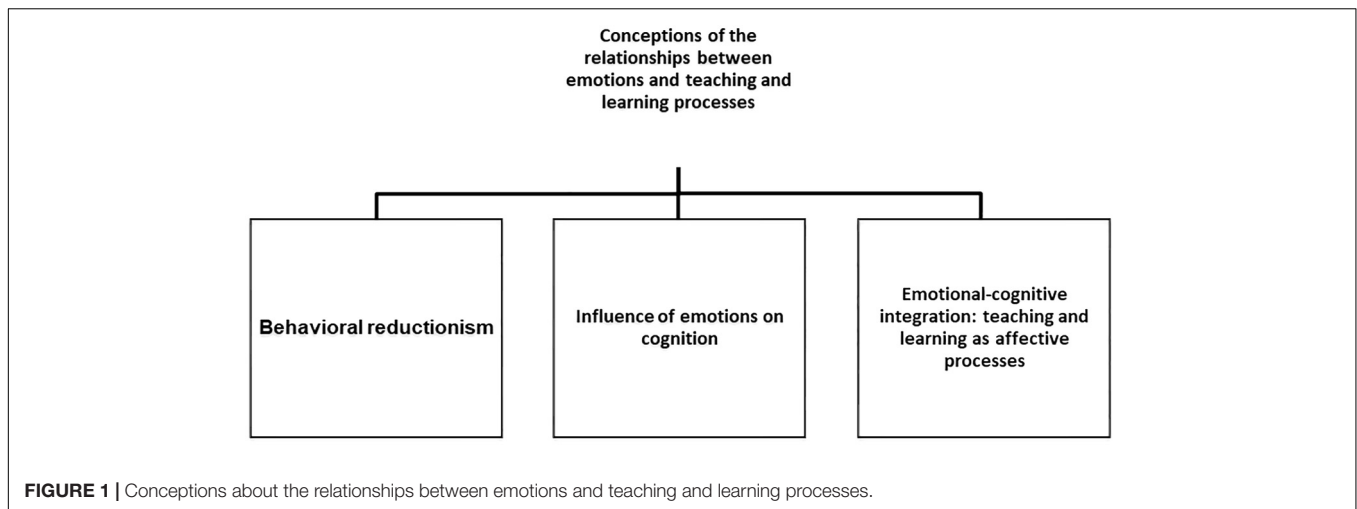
Conceptions of the relationships between emotions and teaching and learning processes

Behavioral reductionism

Influence of emotions on cognition

Emotional-cognitive integration: teaching and learning as affective processes

FIGURE 1 | Conceptions about the relationships between emotions and teaching and learning processes.